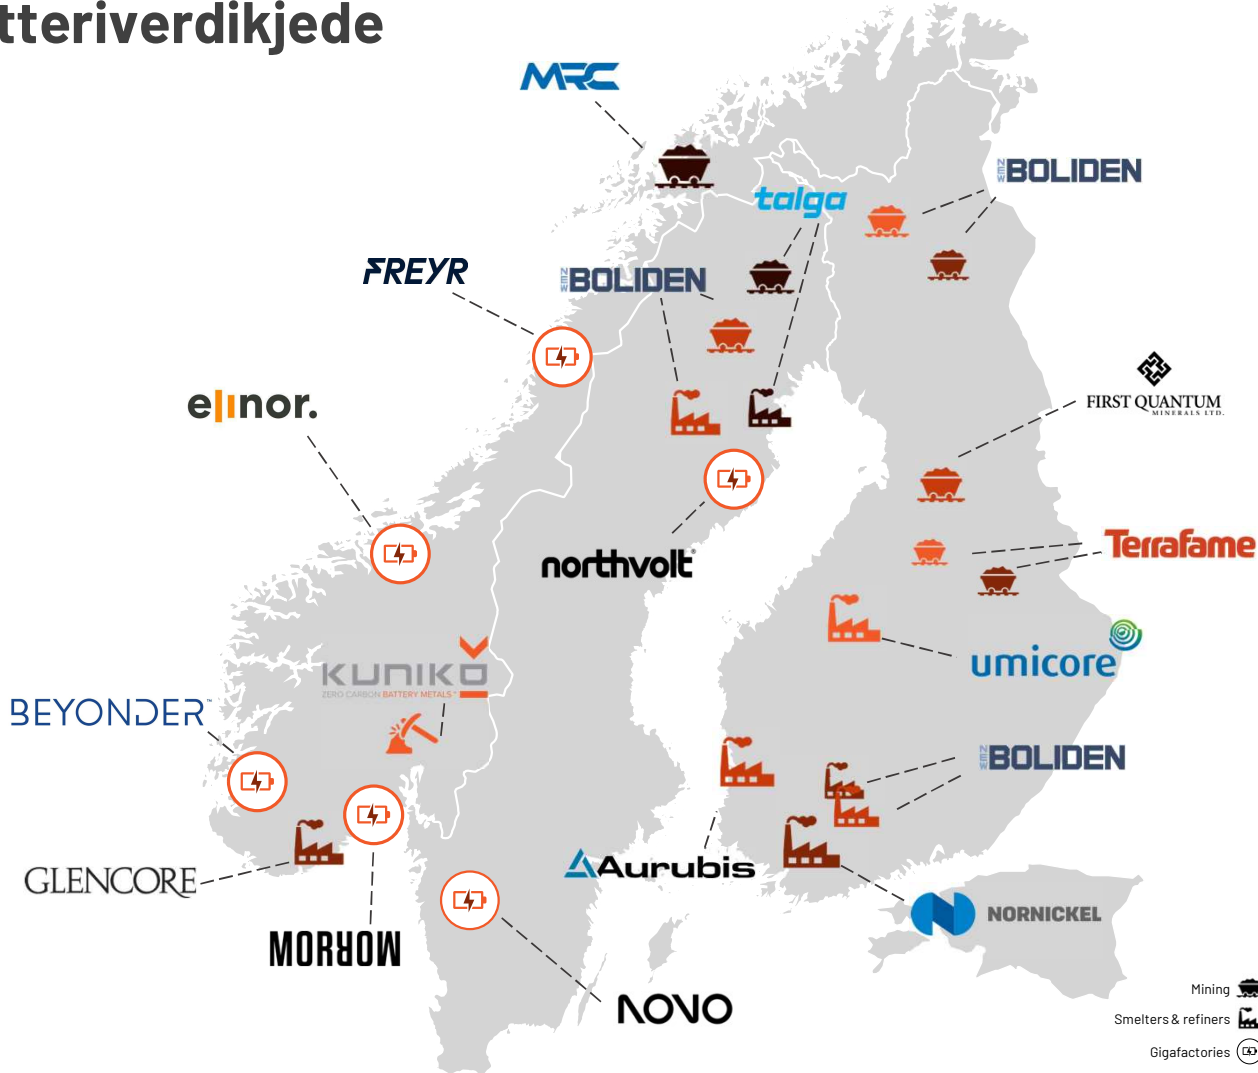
tteriverdikjede

MRC

BOLIDEN

talga

FREYR

BOLIDEN

elinor.

FIRST QUANTUM MINERALS LTD.

northvolt

Terrafame

umicore

KUNIKO
ZERO CARBON BATTERY METALS

BEYONDER

BOLIDEN

Aurubis

GLENCORE

NORNICKEL

MORROW

NOVO

Mining
Smelters & refiners
Gigafactories